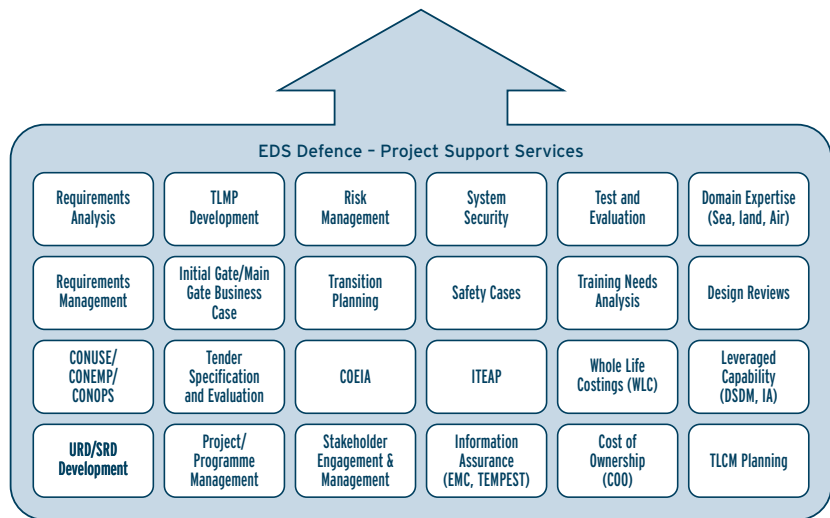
EDS Defence – Project Support Services

| | | | | | |
|---|---|---|---|---|---|
| Requirements Analysis | TLMP Development | Risk Management | System Security | Test and Evaluation | Domain Expertise (Sea, land, Air) |
| Requirements Management | Initial Gate/Main Gate Business Case | Transition Planning | Safety Cases | Training Needs Analysis | Design Reviews |
| CONUSE/ CONEMP/ CONOPS | Tender Specification and Evaluation | COEIA | ITEAP | Whole Life Costings (WLC) | Leveraged Capability (DSDM, IA) |
| URD/SRD Development | Project/ Programme Management | Stakeholder Engagement & Management | Information Assurance (EMC, TEMPEST) | Cost of Ownership (COO) | TLCM Planning |